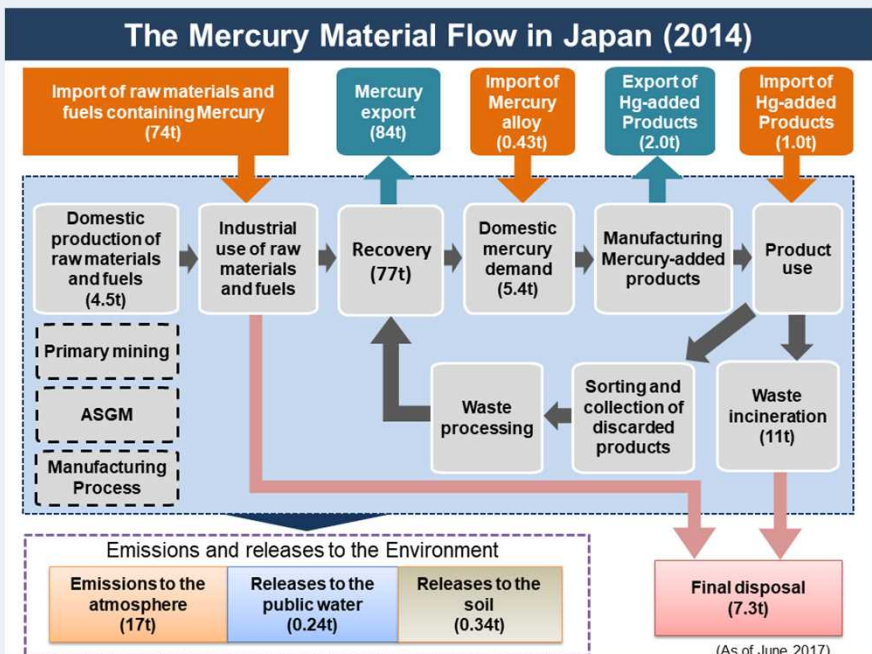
The Mercury Material Flow in Japan (2014)

Import of raw materials and fuels containing Mercury (74t)

Mercury export (84t)

Import of Mercury alloy (0.43t)

Export of Hg-added Products (2.0t)

Import of Hg-added Products (1.0t)

Domestic production of raw materials and fuels (4.5t)

Industrial use of raw materials and fuels

Recovery (77t)

Domestic mercury demand (5.4t)

Manufacturing Mercury-added products

Product use

Primary mining

ASGM

Manufacturing Process

Waste processing

Sorting and collection of discarded products

Waste incineration (11t)

Emissions and releases to the Environment

| Emissions to the atmosphere (17t) | Releases to the public water (0.24t) | Releases to the soil (0.34t) |
|---|---|---|

Final disposal (7.3t)

(As of June 2017)